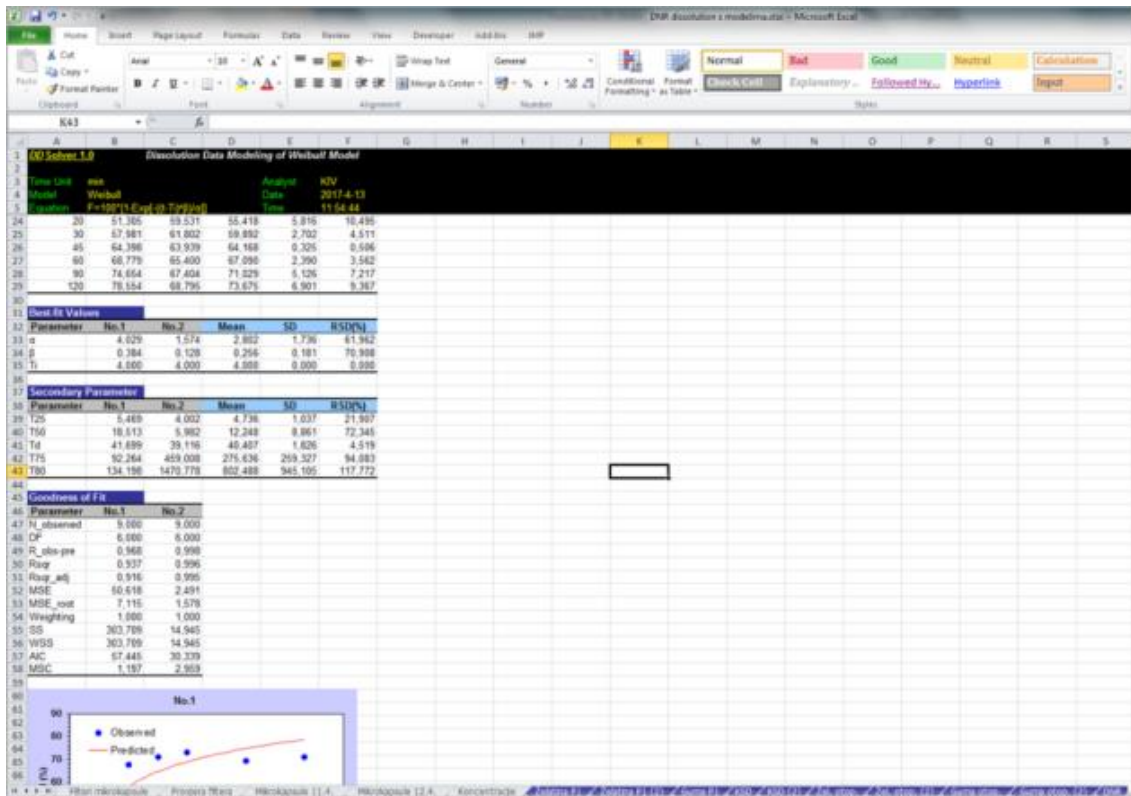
DNR dissolution s modelima.xlsx - Microsoft Excel

File Home Insert Page Layout Formulas Data Review View Developer Add-Ins XHP

Cut Copy Format Painter Paste Clipboard
Arial 10 A A Font
Wrap Text Merge & Center Alignment
General % Number
Conditional Formatting Format as Table
Normal Bad Good Neutral Calculation
Check Cell Explanatory ... Followed Hy... Hyperlink Input
Styles

K43

DD Solver 1.0 Dissolution Data Modeling of Weibull Model

Time Unit: min Analyst: KIV
Model: Weibull Date: 2017-4-13
Equation: F=100*{1-Exp[-(t-Ti)^β/α]} Time: 11:54:44

| | | | | | |
|---|---|---|---|---|---|
| 20 | 51,305 | 59,531 | 55,418 | 5,816 | 10,495 |
| 30 | 57,981 | 61,802 | 59,892 | 2,702 | 4,511 |
| 45 | 64,398 | 63,939 | 64,168 | 0,325 | 0,506 |
| 60 | 68,779 | 65,400 | 67,090 | 2,390 | 3,562 |
| 90 | 74,654 | 67,404 | 71,029 | 5,126 | 7,217 |
| 120 | 78,554 | 68,795 | 73,675 | 6,901 | 9,367 |

Best-fit Values

| Parameter | No.1 | No.2 | Mean | SD | RSD(%) |
|---|---|---|---|---|---|
| α | 4,029 | 1,574 | 2,802 | 1,736 | 61,962 |
| β | 0,384 | 0,128 | 0,256 | 0,181 | 70,908 |
| Ti | 4,000 | 4,000 | 4,000 | 0,000 | 0,000 |

Secondary Parameter

| Parameter | No.1 | No.2 | Mean | SD | RSD(%) |
|---|---|---|---|---|---|
| T25 | 5,469 | 4,002 | 4,736 | 1,037 | 21,907 |
| T50 | 18,513 | 5,982 | 12,248 | 8,861 | 72,345 |
| Td | 41,699 | 39,116 | 40,407 | 1,826 | 4,519 |
| T75 | 92,264 | 459,008 | 275,636 | 259,327 | 94,083 |
| T80 | 134,198 | 1470,778 | 802,488 | 945,105 | 117,772 |

Goodness of Fit

| Parameter | No.1 | No.2 |
|---|---|---|
| N_observed | 9,000 | 9,000 |
| DF | 6,000 | 6,000 |
| R_obs-pre | 0,968 | 0,998 |
| Rsqr | 0,937 | 0,996 |
| Rsqr_adj | 0,916 | 0,995 |
| MSE | 50,618 | 2,491 |
| MSE_root | 7,115 | 1,578 |
| Weighting | 1,000 | 1,000 |
| SS | 303,709 | 14,945 |
| WSS | 303,709 | 14,945 |
| AIC | 67,445 | 30,339 |
| MSC | 1,197 | 2,959 |

No.1
90
80
70
60
Observed
Predicted
F(%)

Filtan mikrokapsule | Prosjera filtera | Mikrokapsule 11.4. | Mikrokapsule 12.4. | Koncentracije